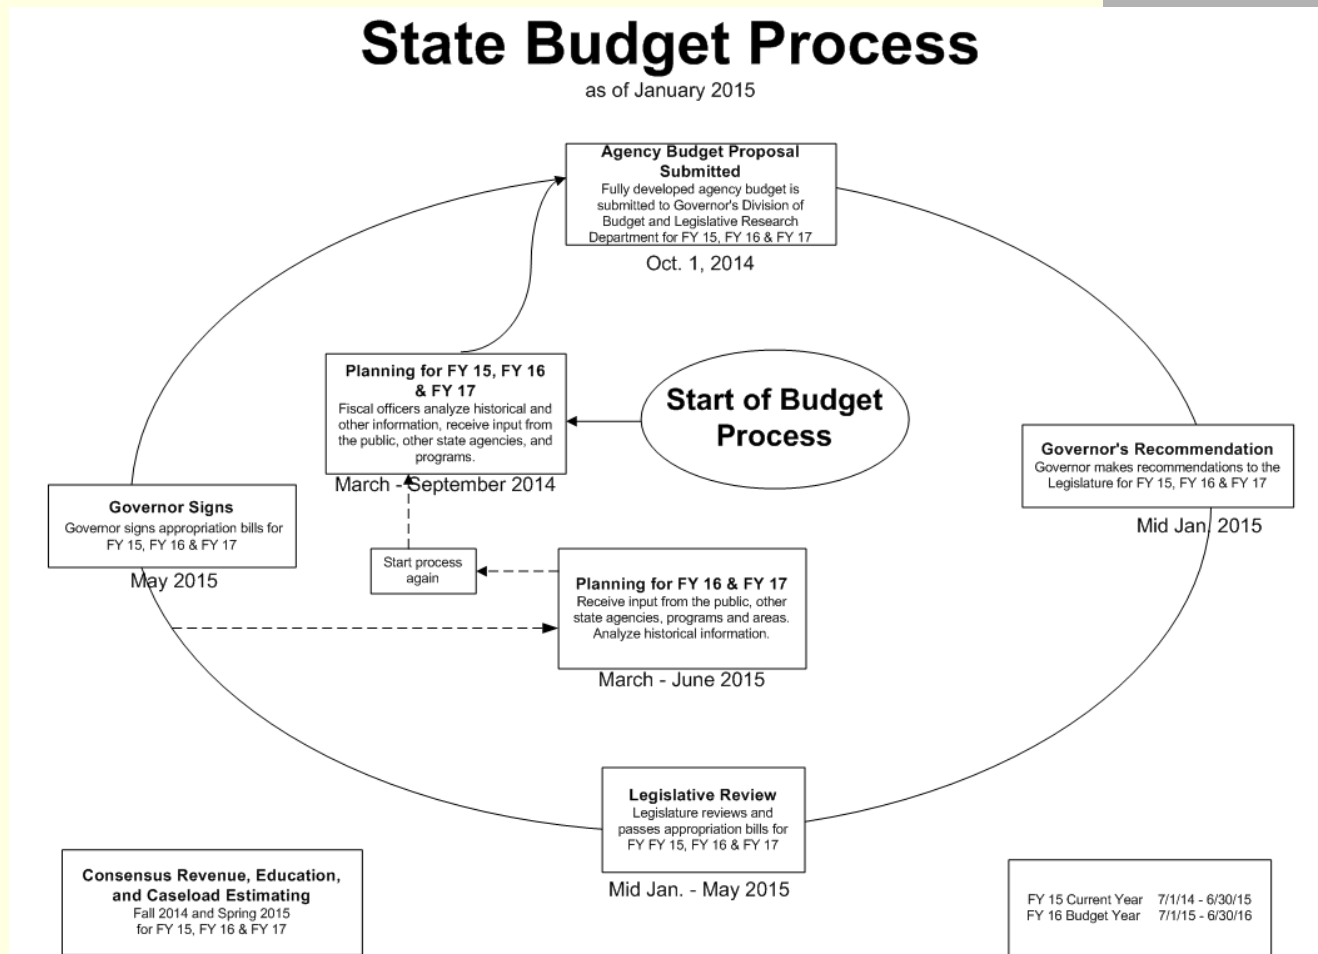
State Budget Process
as of January 2015

Agency Budget Proposal Submitted
Fully developed agency budget is submitted to Governor's Division of Budget and Legislative Research Department for FY 15, FY 16 & FY 17
Oct. 1, 2014

Planning for FY 15, FY 16 & FY 17
Fiscal officers analyze historical and other information, receive input from the public, other state agencies, and programs.
March - September 2014

Start of Budget Process

Governor's Recommendation
Governor makes recommendations to the Legislature for FY 15, FY 16 & FY 17
Mid Jan. 2015

Governor Signs
Governor signs appropriation bills for FY 15, FY 16 & FY 17
May 2015

Start process again

Planning for FY 16 & FY 17
Receive input from the public, other state agencies, programs and areas. Analyze historical information.
March - June 2015

Legislative Review
Legislature reviews and passes appropriation bills for FY FY 15, FY 16 & FY 17
Mid Jan. - May 2015

Consensus Revenue, Education, and Caseload Estimating
Fall 2014 and Spring 2015
for FY 15, FY 16 & FY 17

| FY 15 Current Year | 7/1/14 - 6/30/15 |
|---|---|
| FY 16 Budget Year | 7/1/15 - 6/30/16 |